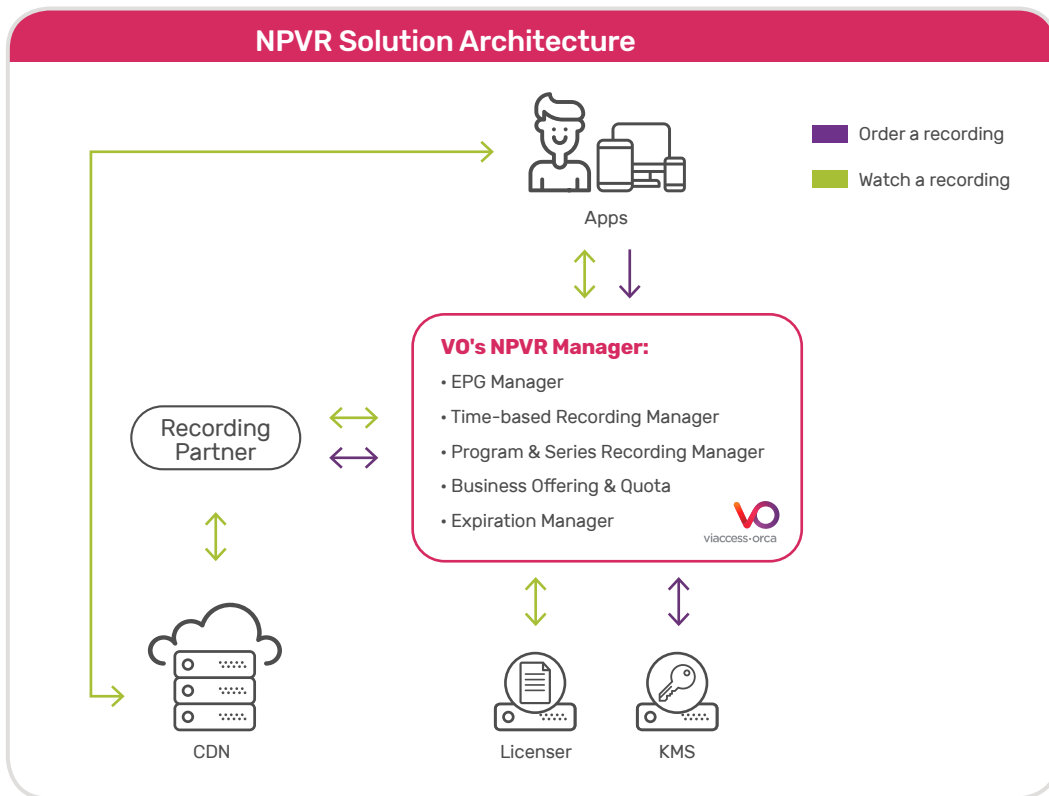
NPVR Solution Architecture

Order a recording

Watch a recording

Apps

VO's NPVR Manager:

• EPG Manager

• Time-based Recording Manager

• Program & Series Recording Manager

• Business Offering & Quota

• Expiration Manager

VO viaccess·orca

Recording Partner

CDN

Licenser

KMS